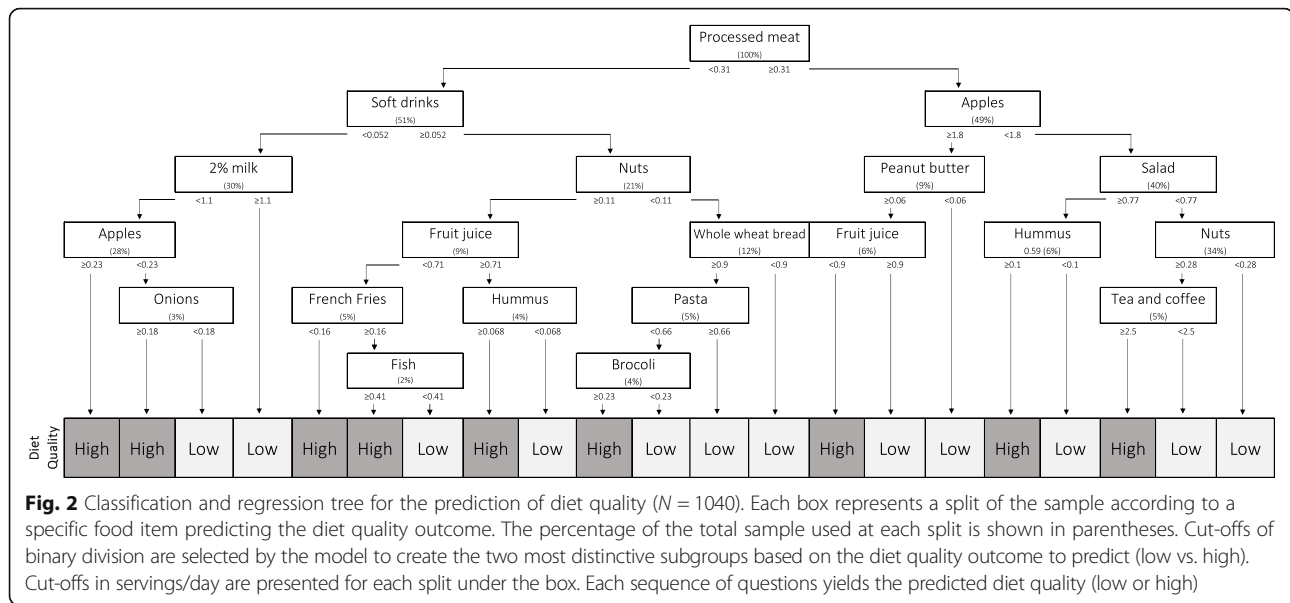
Processed meat
(100%)
<0.31 ≥0.31

Soft drinks
(51%)
<0.052 ≥0.052

Apples
(49%)
≥1.8 <1.8

2% milk
(30%)
<1.1 ≥1.1

Nuts
(21%)
≥0.11 <0.11

Peanut butter
(9%)
≥0.06 <0.06

Salad
(40%)
≥0.77 <0.77

Apples
(28%)
≥0.23 <0.23

Fruit juice
(9%)
<0.71 ≥0.71

Whole wheat bread
(12%)
≥0.9 <0.9

Fruit juice
(6%)
<0.9 ≥0.9

Hummus
0.59 (6%)
≥0.1 <0.1

Nuts
(34%)
≥0.28 <0.28

Onions
(3%)
≥0.18 <0.18

French Fries
(5%)
<0.16 ≥0.16

Hummus
(4%)
≥0.068 <0.068

Pasta
(5%)
<0.66 ≥0.66

Tea and coffee
(5%)
≥2.5 <2.5

Fish
(2%)
≥0.41 <0.41

Brocoli
(4%)
≥0.23 <0.23

Diet Quality

| High | High | Low | Low | High | High | Low | High | Low | High | Low | Low | Low | High | Low | Low | High | Low | High | Low | Low |
|---|---|---|---|---|---|---|---|---|---|---|---|---|---|---|---|---|---|---|---|---|

**Fig. 2** Classification and regression tree for the prediction of diet quality ($N = 1040$). Each box represents a split of the sample according to a specific food item predicting the diet quality outcome. The percentage of the total sample used at each split is shown in parentheses. Cut-offs of binary division are selected by the model to create the two most distinctive subgroups based on the diet quality outcome to predict (low vs. high). Cut-offs in servings/day are presented for each split under the box. Each sequence of questions yields the predicted diet quality (low or high)